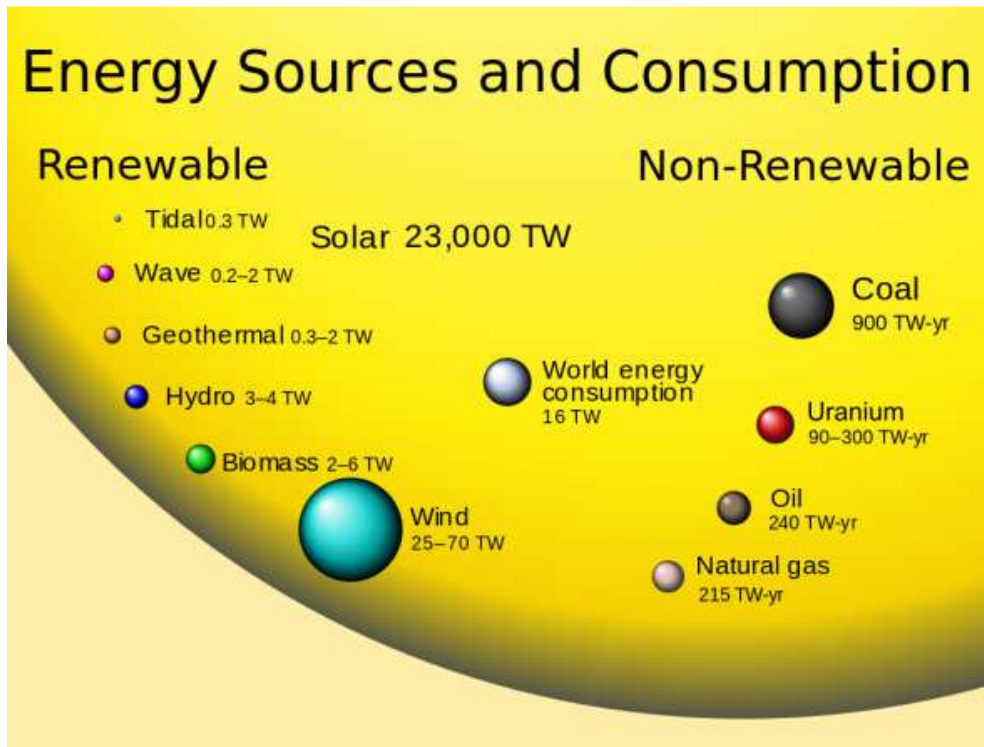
Energy Sources and Consumption

Renewable

Non-Renewable

Tidal 0.3 TW

Solar 23,000 TW

Wave 0.2–2 TW

Geothermal 0.3–2 TW

Hydro 3–4 TW

Biomass 2–6 TW

Wind 25–70 TW

World energy consumption 16 TW

Coal 900 TW-yr

Uranium 90–300 TW-yr

Oil 240 TW-yr

Natural gas 215 TW-yr